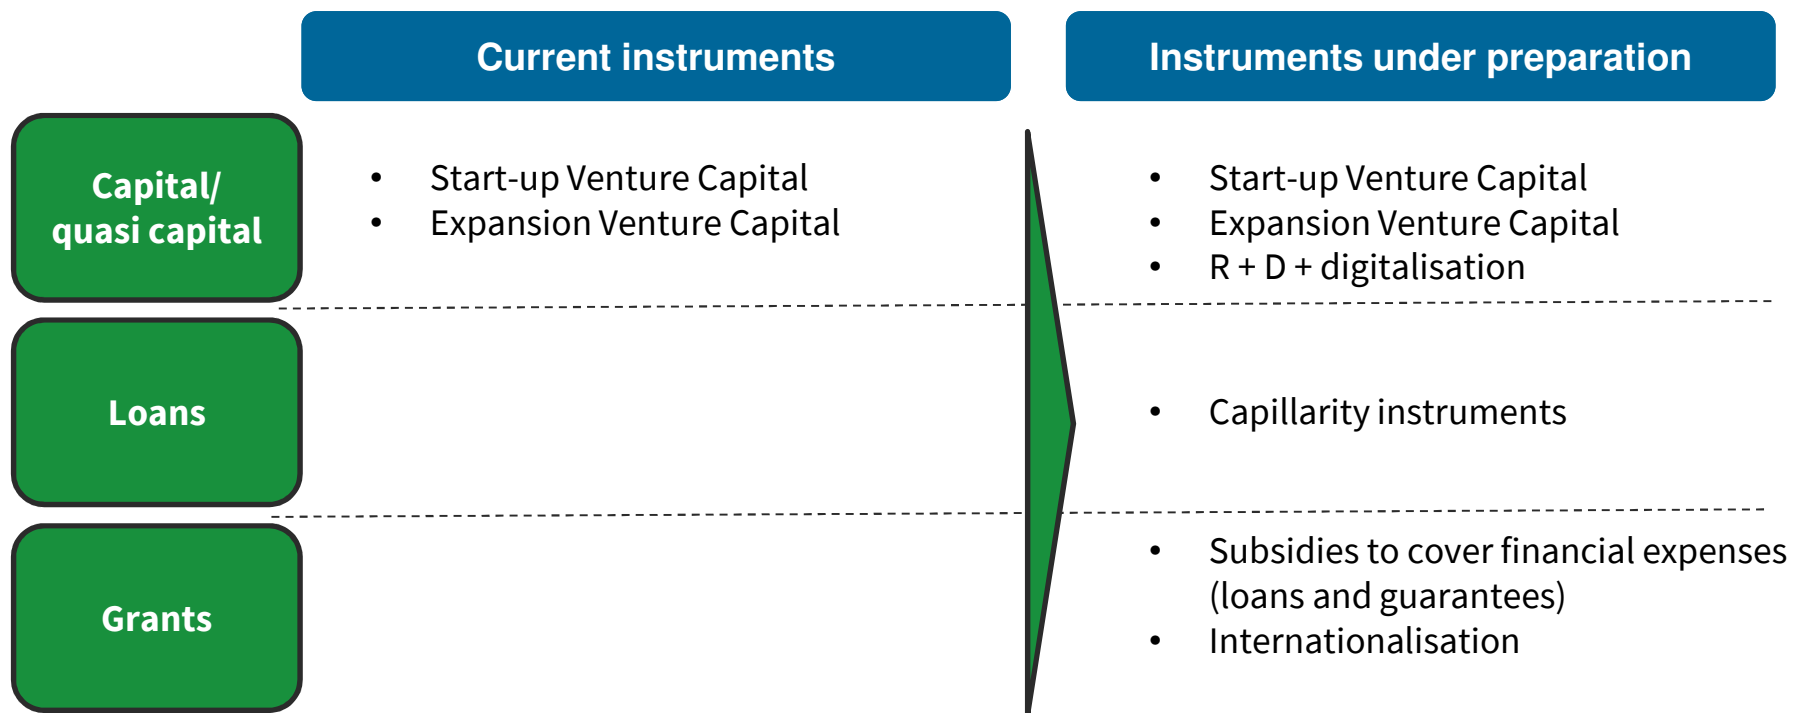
Current instruments

Instruments under preparation

Capital/ quasi capital

- Start-up Venture Capital
- Expansion Venture Capital

- Start-up Venture Capital
- Expansion Venture Capital
- R + D + digitalisation

Loans

- Capillarity instruments

Grants

- Subsidies to cover financial expenses (loans and guarantees)
- Internationalisation